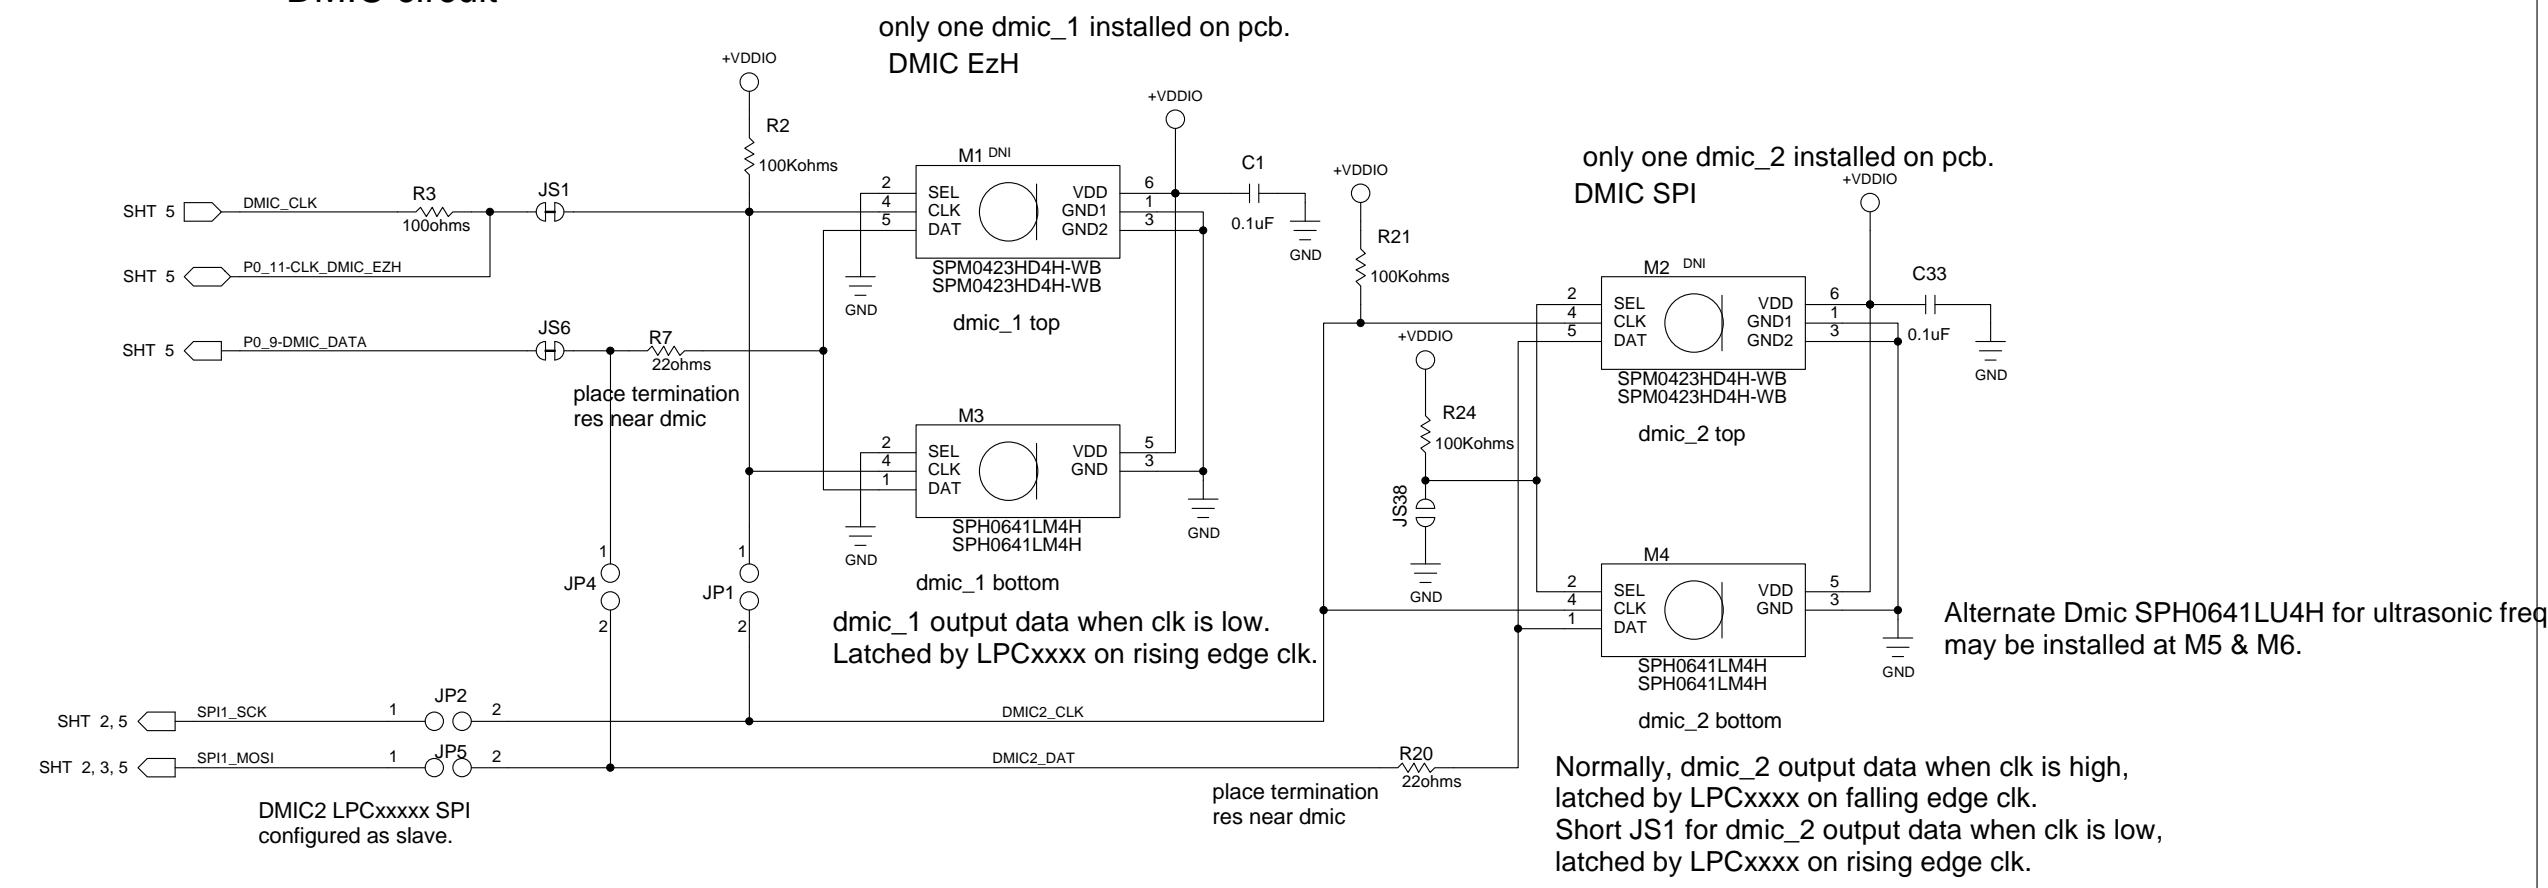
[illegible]

only one dmic_1 installed on pcb.
DMIC EzH

+VDDIO
R2
100Kohms

+VDDIO
M1 DNI
SEL
CLK
DAT
VDD
GND1
GND2
2
4
5
6
1
3
C1
0.1uF
GND
SPM0423HD4H-WB
SPM0423HD4H-WB
dmic_1 top
GND

SHT 5
DMIC_CLK
R3
100ohms
JS1

SHT 5
P0_11-CLK_DMIC_EZH

SHT 5
P0_9-DMIC_DATA
JS6
R7
22ohms

place termination res near dmic

M3
SEL
CLK
DAT
VDD
GND
2
4
1
5
3
SPH0641LM4H
SPH0641LM4H
GND
GND
dmic_1 bottom

1
JP4
2
1
JP1
2

dmic_1 output data when clk is low.
Latched by LPCxxxx on rising edge clk.

SHT 2, 5
SPI1_SCK
1
JP2
2
DMIC2_CLK

SHT 2, 3, 5
SPI1_MOSI
1
JP5
2
DMIC2_DAT

DMIC2 LPCxxxxx SPI configured as slave.

+VDDIO
R21
100Kohms

only one dmic_2 installed on pcb.
DMIC SPI

+VDDIO
M2 DNI
SEL
CLK
DAT
VDD
GND1
GND2
2
4
5
6
1
3
C33
0.1uF
GND
SPM0423HD4H-WB
SPM0423HD4H-WB
dmic_2 top

+VDDIO
R24
100Kohms
JS38
GND

M4
SEL
CLK
DAT
VDD
GND
2
4
1
5
3
SPH0641LM4H
SPH0641LM4H
GND
dmic_2 bottom

Alternate Dmic SPH0641LU4H for ultrasonic freq
may be installed at M5 & M6.

R20
22ohms
place termination res near dmic

Normally, dmic_2 output data when clk is high,
latched by LPCxxxx on falling edge clk.
Short JS1 for dmic_2 output data when clk is low,
latched by LPCxxxx on rising edge clk.